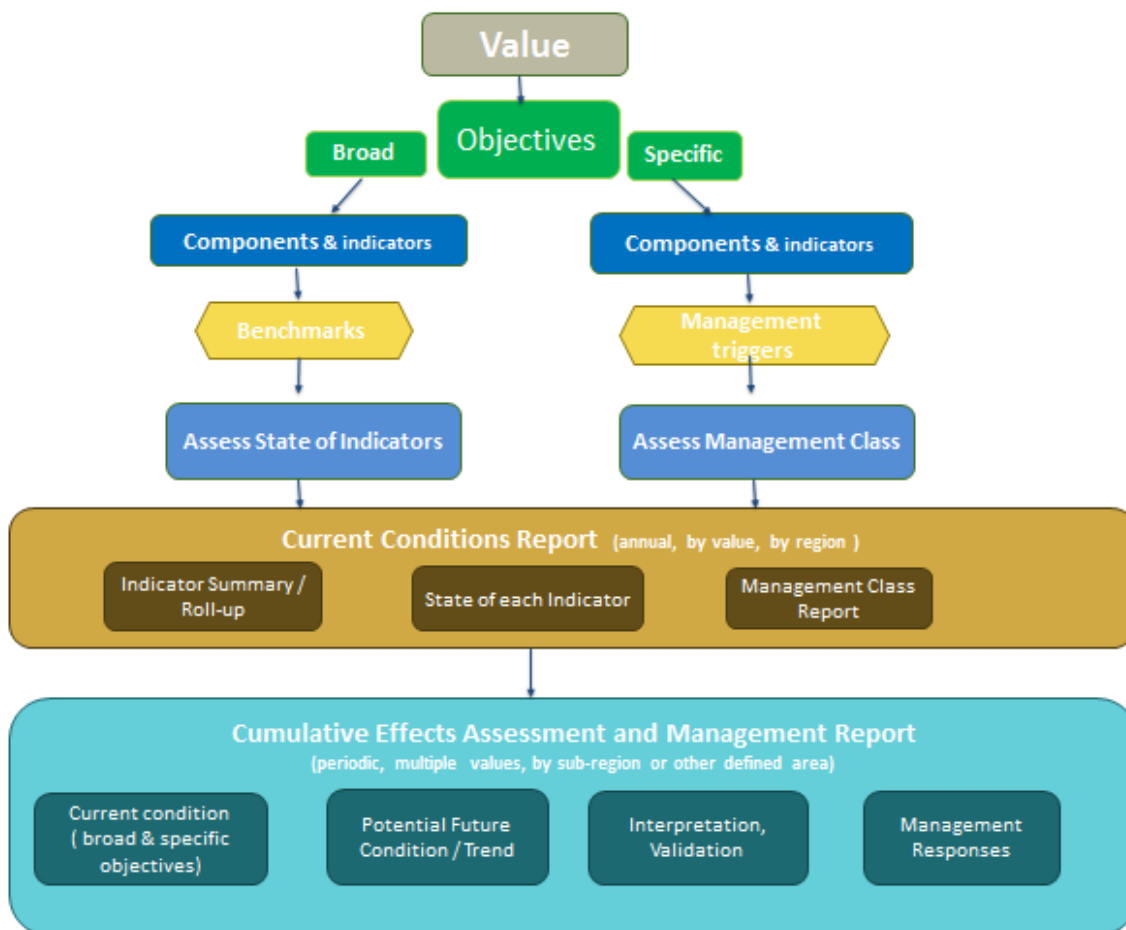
Value

Objectives

Broad

Specific

Components & indicators

Components & indicators

Benchmarks

Management triggers

Assess State of Indicators

Assess Management Class

Current Conditions Report (annual, by value, by region )

Indicator Summary / Roll-up

State of each Indicator

Management Class Report

Cumulative Effects Assessment and Management Report
(periodic, multiple values, by sub-region or other defined area)

Current condition ( broad & specific objectives)

Potential Future Condition / Trend

Interpretation, Validation

Management Responses